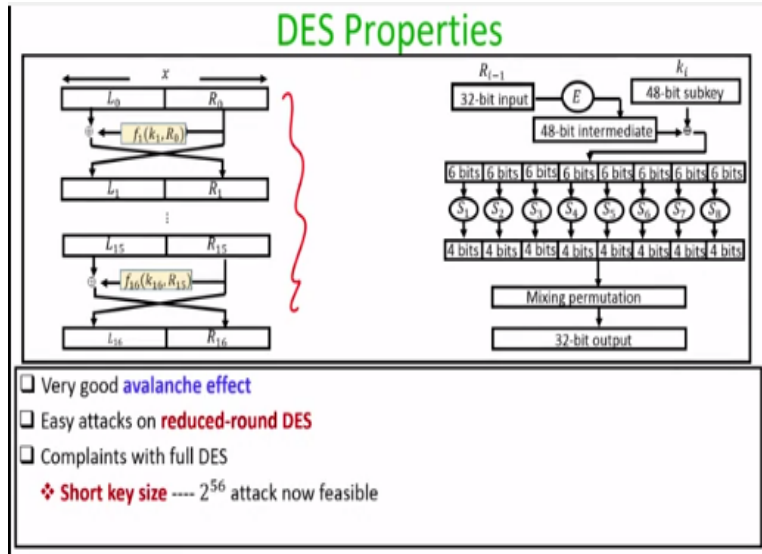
DES Properties

$x$

$L_0$ $R_0$

$f_1(k_1, R_0)$

$L_1$ $R_1$

⋮

$L_{15}$ $R_{15}$

$f_{16}(k_{16}, R_{15})$

$L_{16}$ $R_{16}$

$R_{i-1}$

32-bit input

$E$

$k_i$

48-bit subkey

48-bit intermediate

| 6 bits | 6 bits | 6 bits | 6 bits | 6 bits | 6 bits | 6 bits | 6 bits |
|---|---|---|---|---|---|---|---|
| $S_1$ | $S_2$ | $S_3$ | $S_4$ | $S_5$ | $S_6$ | $S_7$ | $S_8$ |
| 4 bits | 4 bits | 4 bits | 4 bits | 4 bits | 4 bits | 4 bits | 4 bits |

Mixing permutation

32-bit output

❑ Very good avalanche effect

❑ Easy attacks on reduced-round DES

❑ Complaints with full DES

❖ Short key size ---- $2^{56}$ attack now feasible